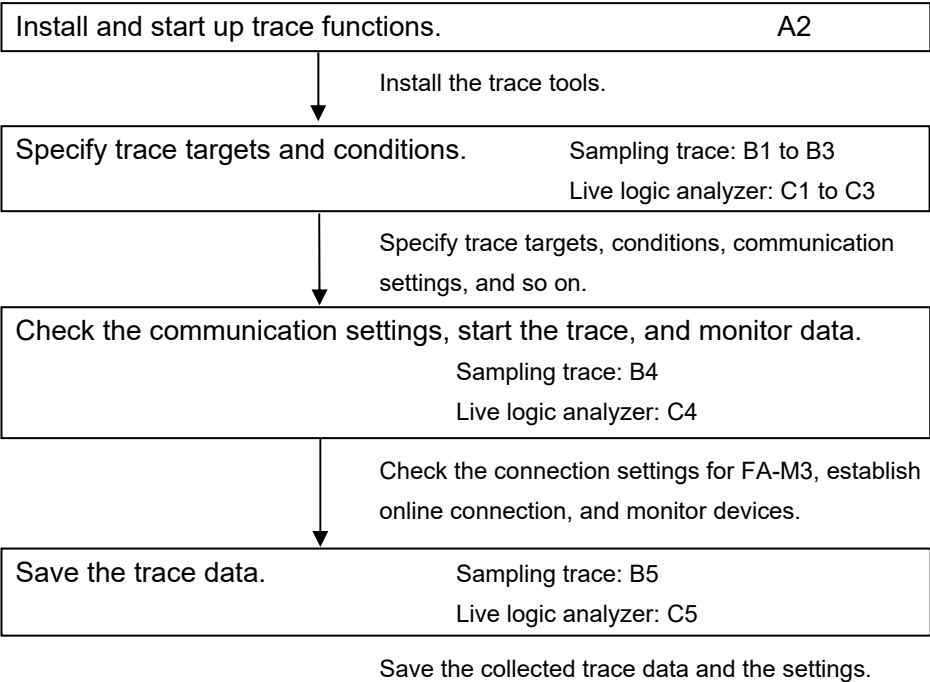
Install and start up trace functions. A2

Install the trace tools.

Specify trace targets and conditions. Sampling trace: B1 to B3
Live logic analyzer: C1 to C3

Specify trace targets, conditions, communication settings, and so on.

Check the communication settings, start the trace, and monitor data.
Sampling trace: B4
Live logic analyzer: C4

Check the connection settings for FA-M3, establish online connection, and monitor devices.

Save the trace data. Sampling trace: B5
Live logic analyzer: C5

Save the collected trace data and the settings.